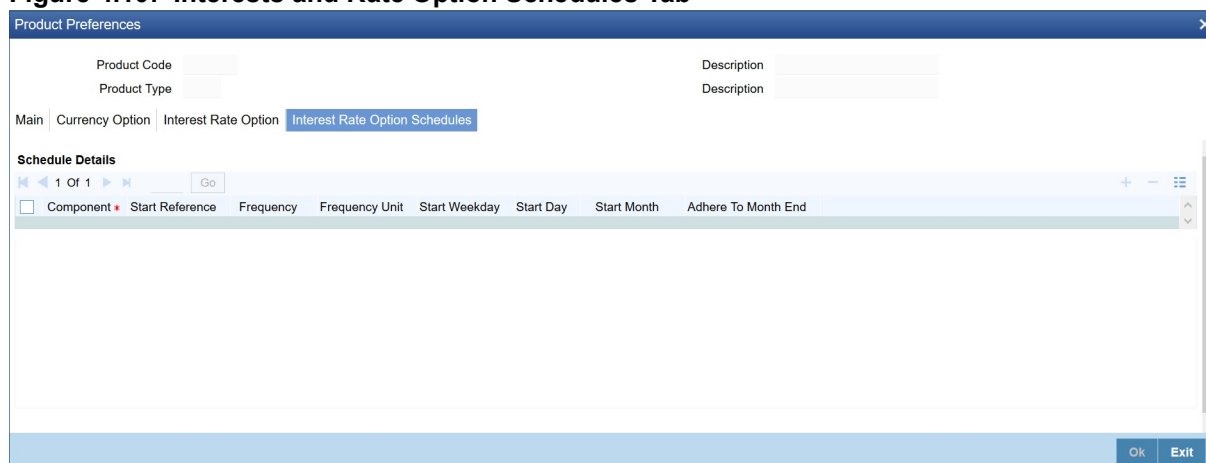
Figure 4.10: Interests and Rate Option Schedules Tab

Product Preferences

Product Code

Product Type

Description

Description

Main | Currency Option | Interest Rate Option | Interest Rate Option Schedules

Schedule Details

1 Of 1 Go

| Component * | Start Reference | Frequency | Frequency Unit | Start Weekday | Start Day | Start Month | Adhere To Month End |
|---|---|---|---|---|---|---|---|
| | | | | | | | |

Ok Exit